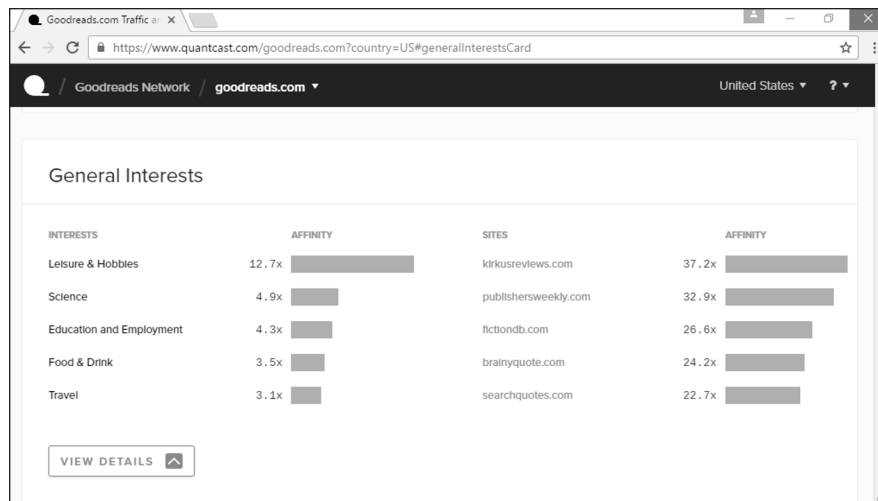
Goodreads.com Traffic a ×

https://www.quantcast.com/goodreads.com?country=US#generalInterestsCard

Goodreads Network / goodreads.com ▾

United States ▾ ? ▾

General Interests

| INTERESTS | AFFINITY | SITES | AFFINITY |
|---|---|---|---|
| Leisure & Hobbies | 12.7x | kirkusreviews.com | 37.2x |
| Science | 4.9x | publishersweekly.com | 32.9x |
| Education and Employment | 4.3x | fictiondb.com | 26.6x |
| Food & Drink | 3.5x | brainyquote.com | 24.2x |
| Travel | 3.1x | searchquotes.com | 22.7x |

VIEW DETAILS